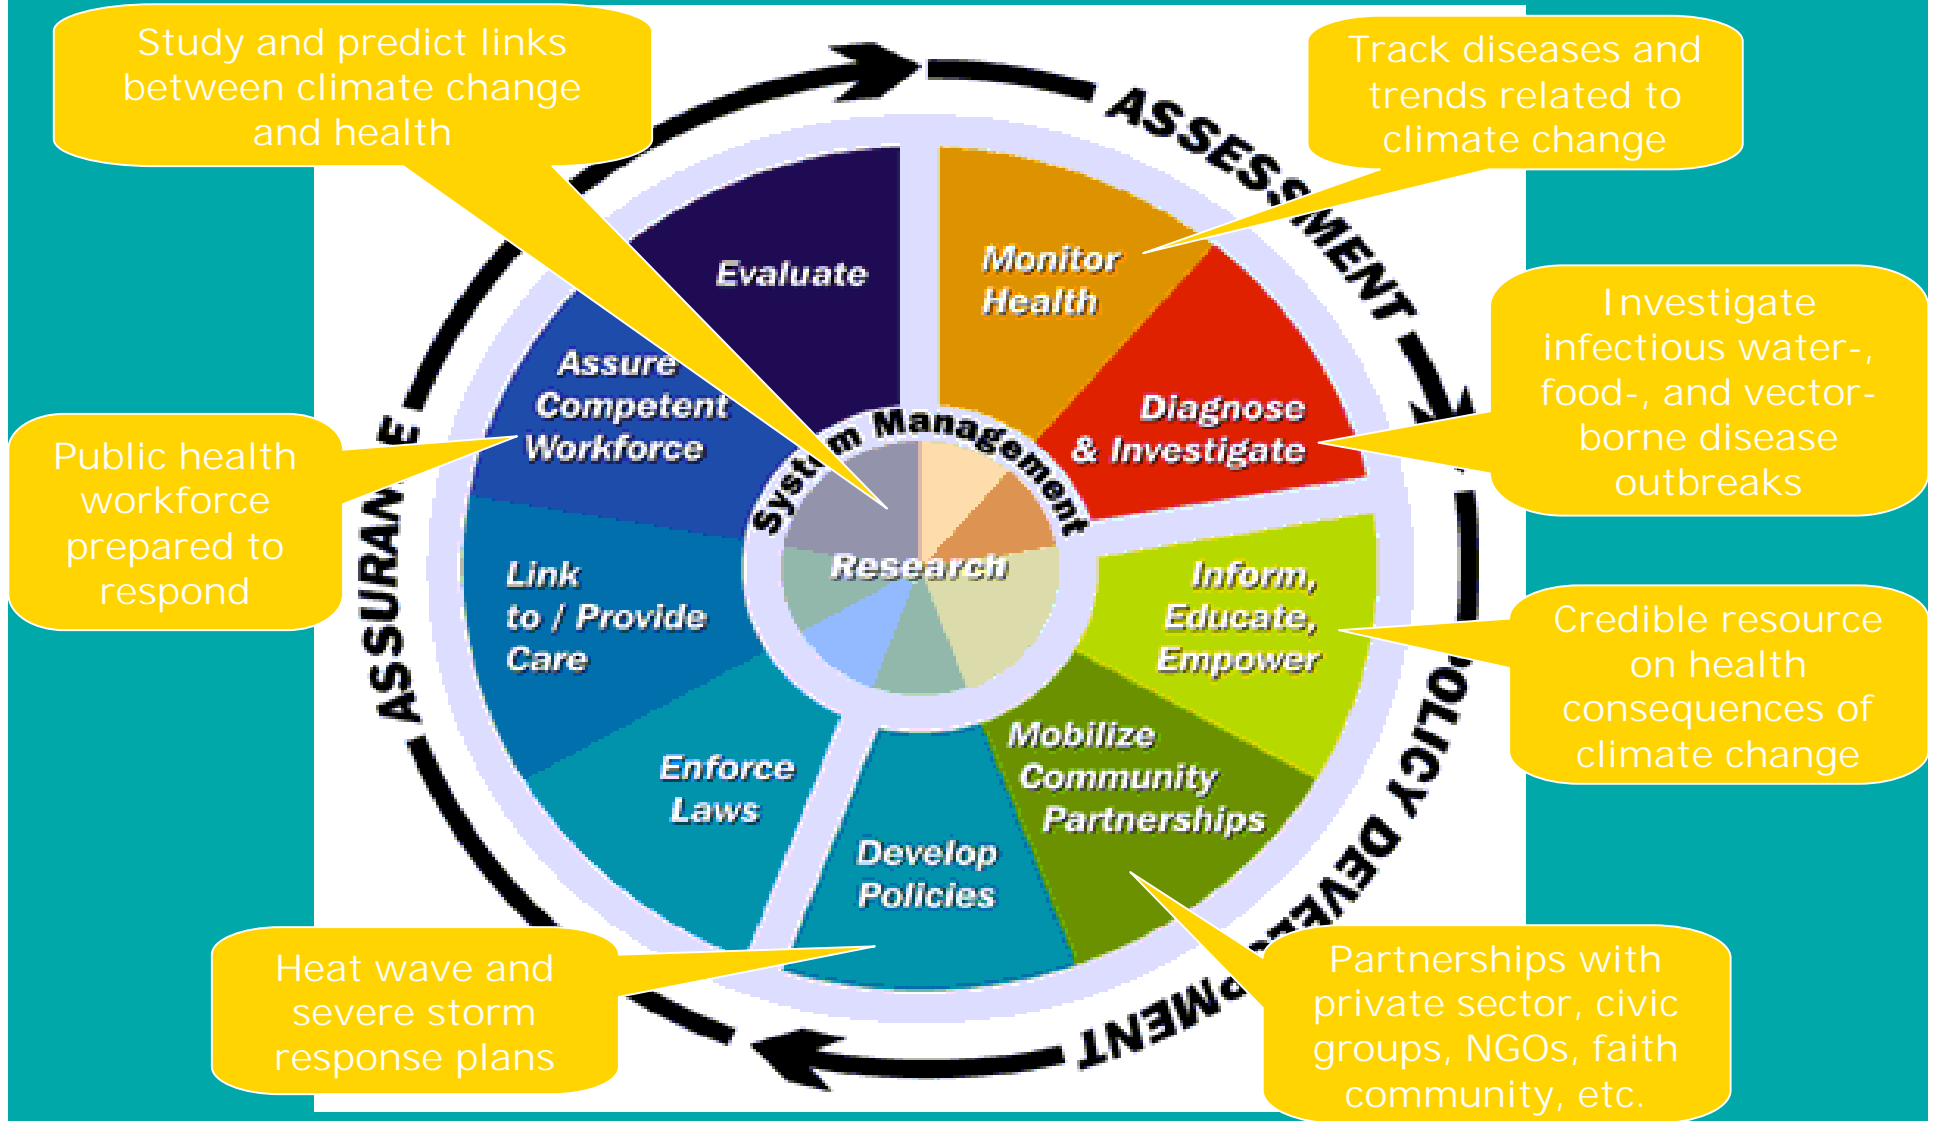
Study and predict links between climate change and health

Track diseases and trends related to climate change

ASSESSMENT

Evaluate

Monitor Health

Diagnose & Investigate

Investigate infectious water-, food-, and vector-borne disease outbreaks

Assure Competent Workforce

Public health workforce prepared to respond

System Management

Research

Link to / Provide Care

Inform, Educate, Empower

Credible resource on health consequences of climate change

ASSURANCE

POLICY DEVELOPMENT

Enforce Laws

Mobilize Community Partnerships

Develop Policies

Heat wave and severe storm response plans

Partnerships with private sector, civic groups, NGOs, faith community, etc.